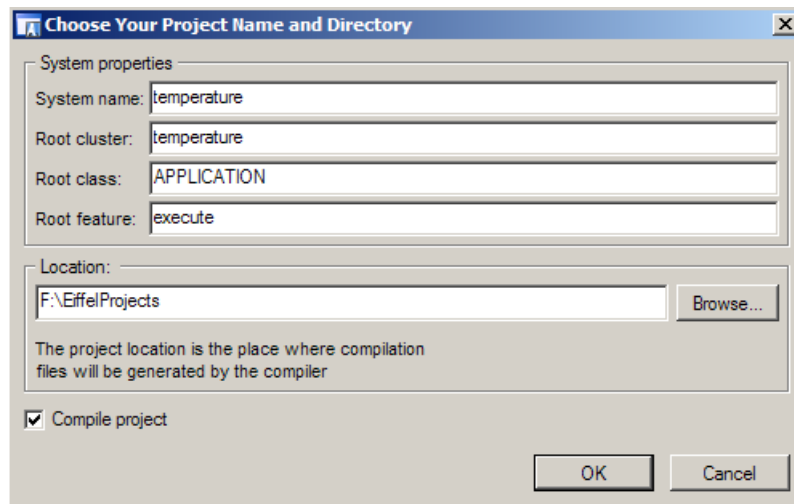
Choose Your Project Name and Directory

System properties

System name: temperature

Root cluster: temperature

Root class: APPLICATION

Root feature: execute

Location:

F:\EiffelProjects

Browse...

The project location is the place where compilation files will be generated by the compiler

☑ Compile project

OK

Cancel